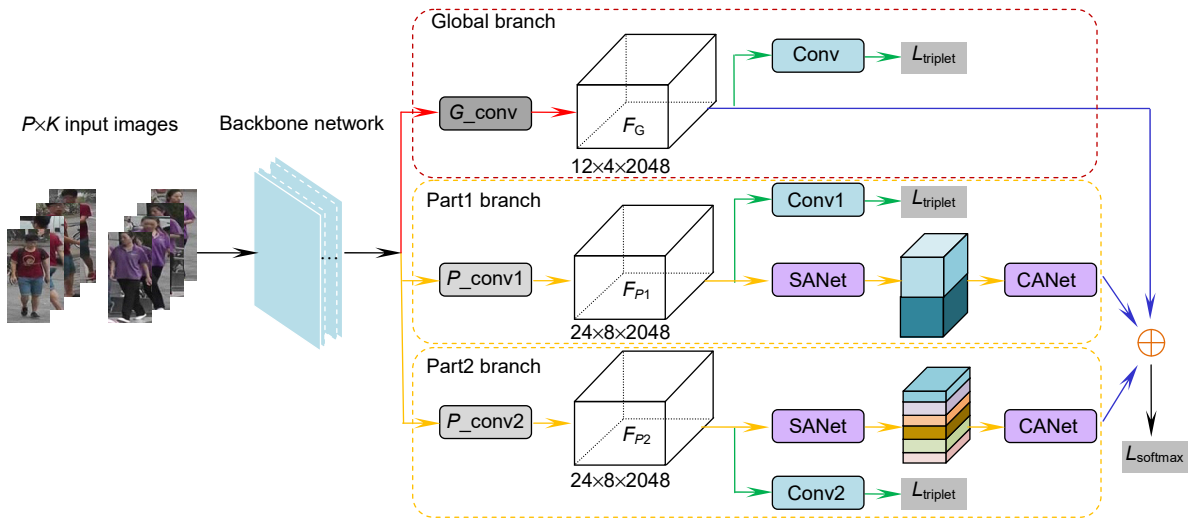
$P\times K$ input images

Backbone network

...

Global branch

$G$_conv

$F_G$

12×4×2048

Conv

$L_{triplet}$

Part1 branch

$P$_conv1

$F_{P1}$

24×8×2048

Conv1

$L_{triplet}$

SANet

CANet

Part2 branch

$P$_conv2

$F_{P2}$

24×8×2048

SANet

CANet

Conv2

$L_{triplet}$

$\oplus$

$L_{softmax}$